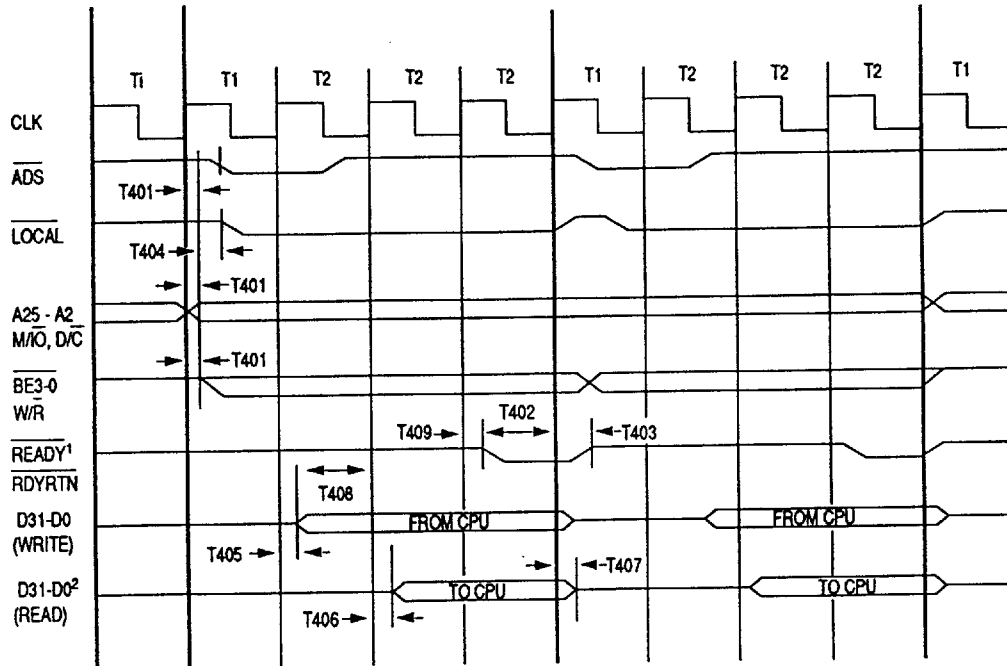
Ti T1 T2 T2 T2 T1 T2 T2 T2 T1

CLK

$\overline{ADS}$

T401

$\overline{LOCAL}$

T404

T401

A25 - A2
$M/\overline{IO}$, $D/\overline{C}$

T401

$\overline{BE3\text{-}0}$
$W/\overline{R}$

T409 T402 T403

$\overline{READY}^1$
$\overline{RDYRTN}$

T408

D31-D0
(WRITE)

FROM CPU

FROM CPU

T405

T407

D31-D0$^2$
(READ)

TO CPU

TO CPU

T406